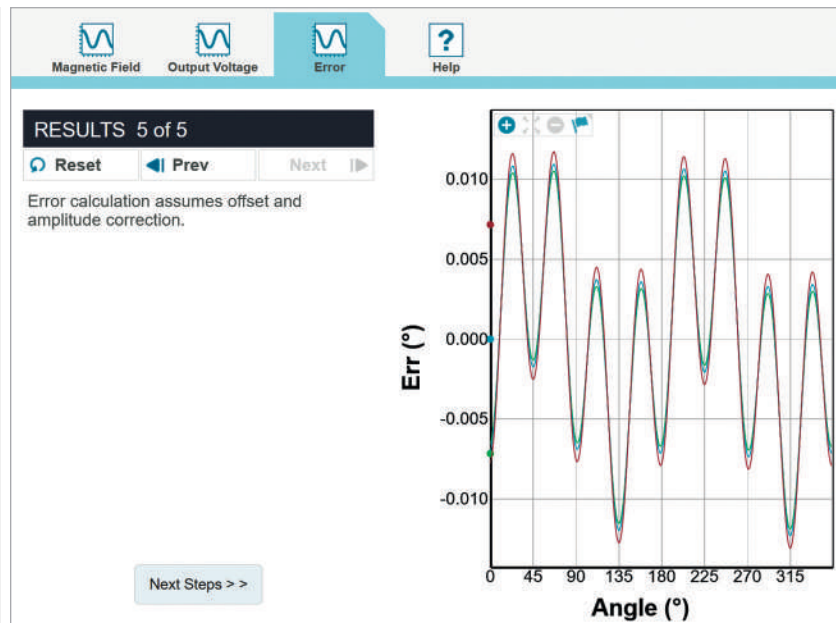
Magnetic Field
Output Voltage
Error
?
Help

RESULTS 5 of 5
Reset
Prev
Next

Error calculation assumes offset and amplitude correction.

Next Steps > >

0.010
0.005
0.000
-0.005
-0.010
Err (°)
0 45 90 135 180 225 270 315
Angle (°)